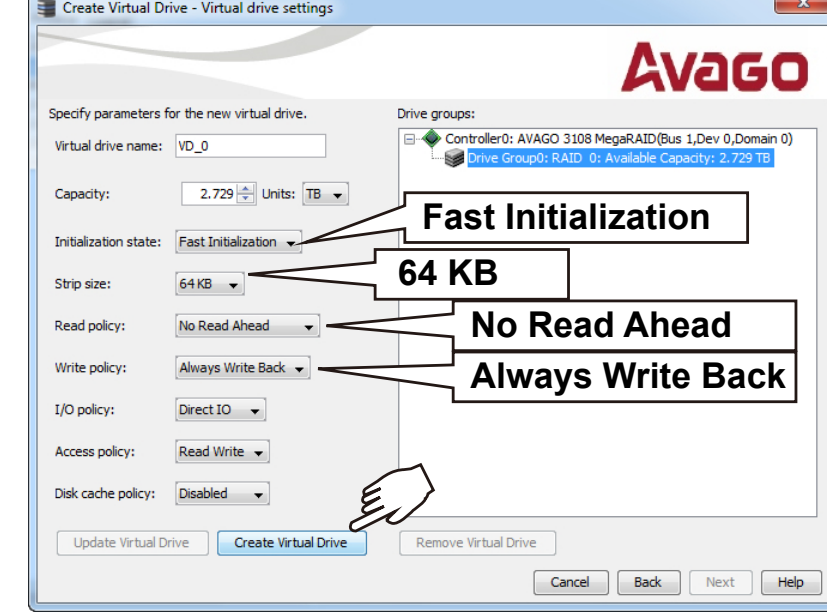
Create Virtual Drive - Virtual drive settings

AVAGO

Specify parameters for the new virtual drive.

Virtual drive name: VD_0

Capacity: 2.729 Units: TB

Initialization state: Fast Initialization

Strip size: 64 KB

Read policy: No Read Ahead

Write policy: Always Write Back

I/O policy: Direct IO

Access policy: Read Write

Disk cache policy: Disabled

Drive groups:

Controller0: AVAGO 3108 MegaRAID(Bus 1,Dev 0,Domain 0)

Drive Group0: RAID 0: Available Capacity: 2.729 TB

Fast Initialization

64 KB

No Read Ahead

Always Write Back

Update Virtual Drive

Create Virtual Drive

Remove Virtual Drive

Cancel

Back

Next

Help